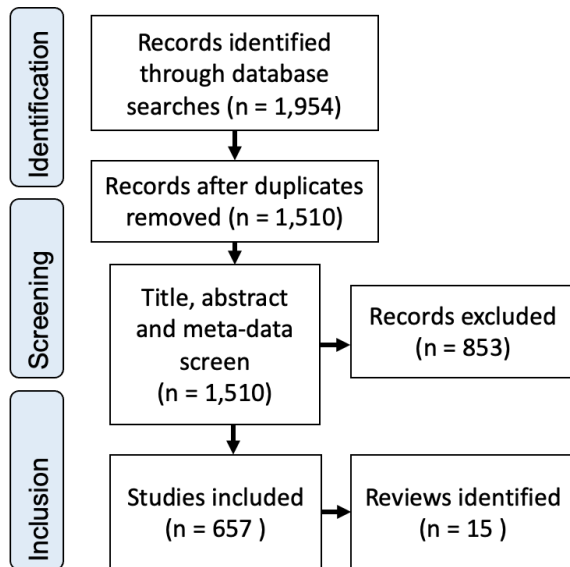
Identification

Records identified through database searches (n = 1,954)

Records after duplicates removed (n = 1,510)

Screening

Title, abstract and meta-data screen (n = 1,510)

Records excluded (n = 853)

Inclusion

Studies included (n = 657 )

Reviews identified (n = 15 )